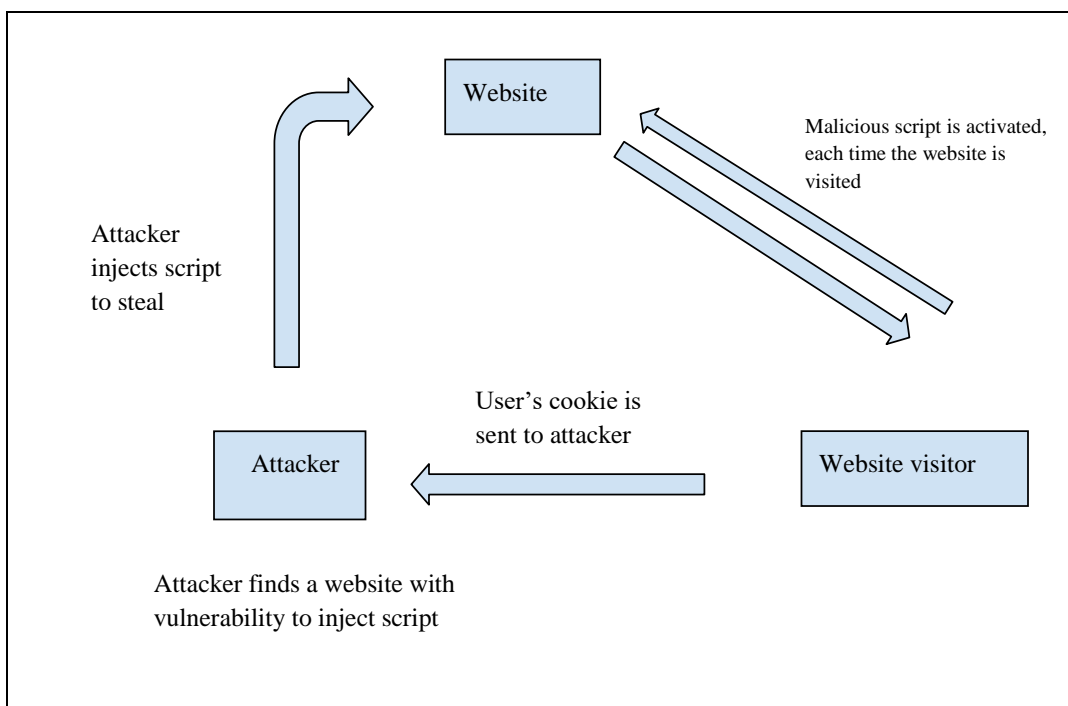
Website

Malicious script is activated, each time the website is visited

Attacker injects script to steal

User’s cookie is sent to attacker

Attacker

Website visitor

Attacker finds a website with vulnerability to inject script